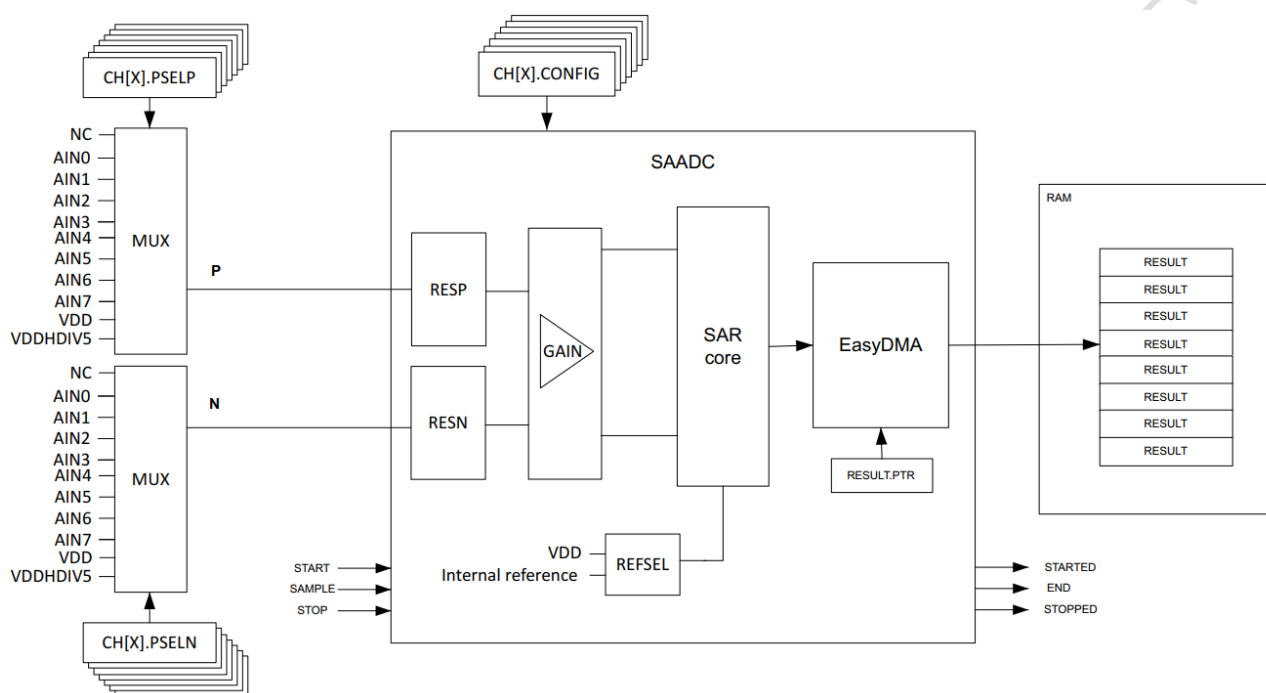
CH[X].PSELP

CH[X].CONFIG

NC
AIN0
AIN1
AIN2
AIN3
AIN4
AIN5
AIN6
AIN7
VDD
VDDHDIV5

MUX

P

SAADC

RESP

GAIN

SAR core

EasyDMA

RAM

RESULT
RESULT
RESULT
RESULT
RESULT
RESULT
RESULT
RESULT

NC
AIN0
AIN1
AIN2
AIN3
AIN4
AIN5
AIN6
AIN7
VDD
VDDHDIV5

MUX

N

RESN

RESULT.PTR

VDD
Internal reference

REFSEL

START
SAMPLE
STOP

STARTED
END
STOPPED

CH[X].PSELN